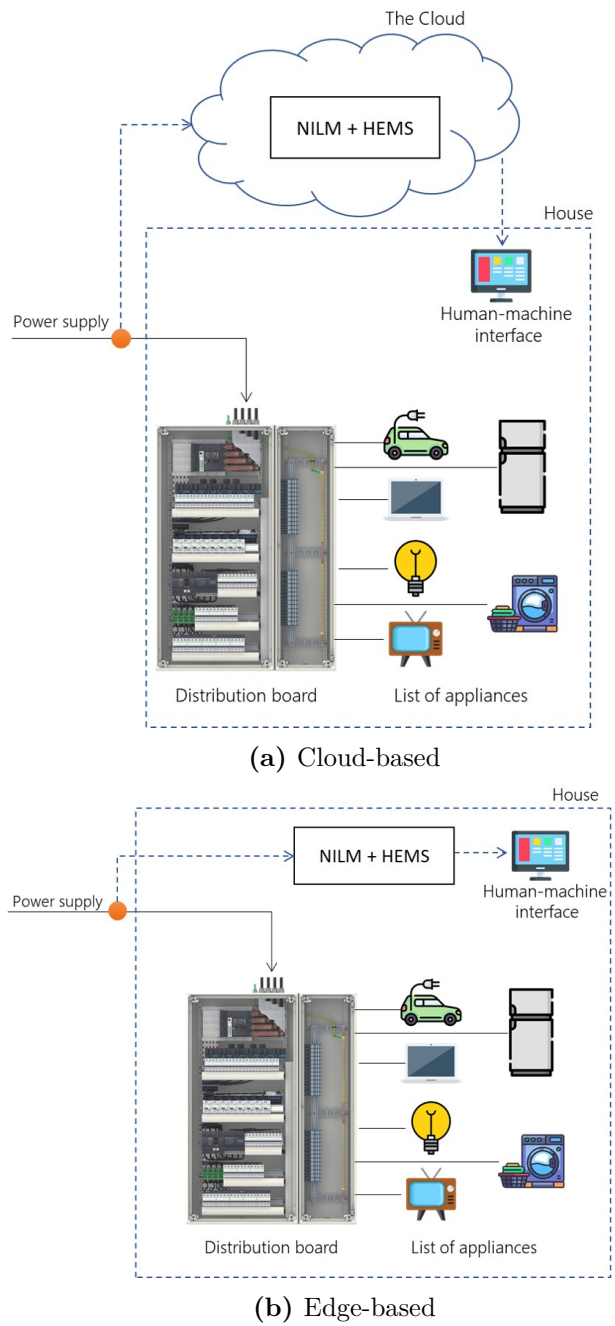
The Cloud

NILM + HEMS

House

Human-machine interface

Power supply

Distribution board

List of appliances

**(a)** Cloud-based

House

NILM + HEMS

Human-machine interface

Power supply

Distribution board

List of appliances

**(b)** Edge-based